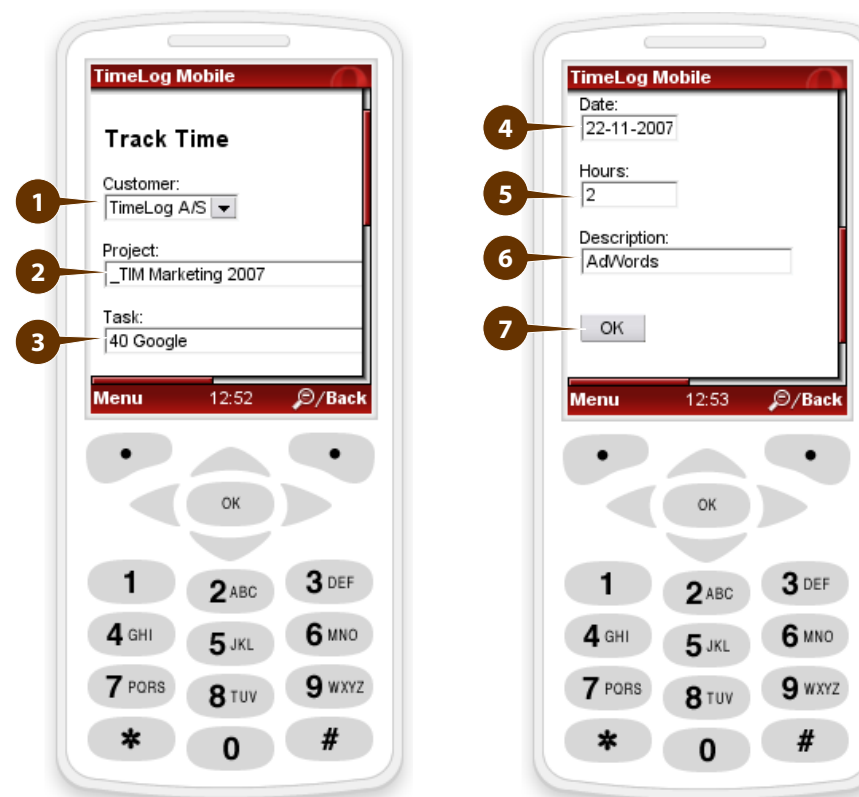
TimeLog Mobile

Track Time

1

Customer:
TimeLog A/S

2

Project:
_TIM Marketing 2007

3

Task:
40 Google

Menu 12:52 /Back

OK

1 2 ABC 3 DEF
4 GHI 5 JKL 6 MNO
7 PQRS 8 TUV 9 WXYZ
* 0 #

TimeLog Mobile

4

Date:
22-11-2007

5

Hours:
2

6

Description:
AdWords

7

OK

Menu 12:53 /Back

OK

1 2 ABC 3 DEF
4 GHI 5 JKL 6 MNO
7 PQRS 8 TUV 9 WXYZ
* 0 #